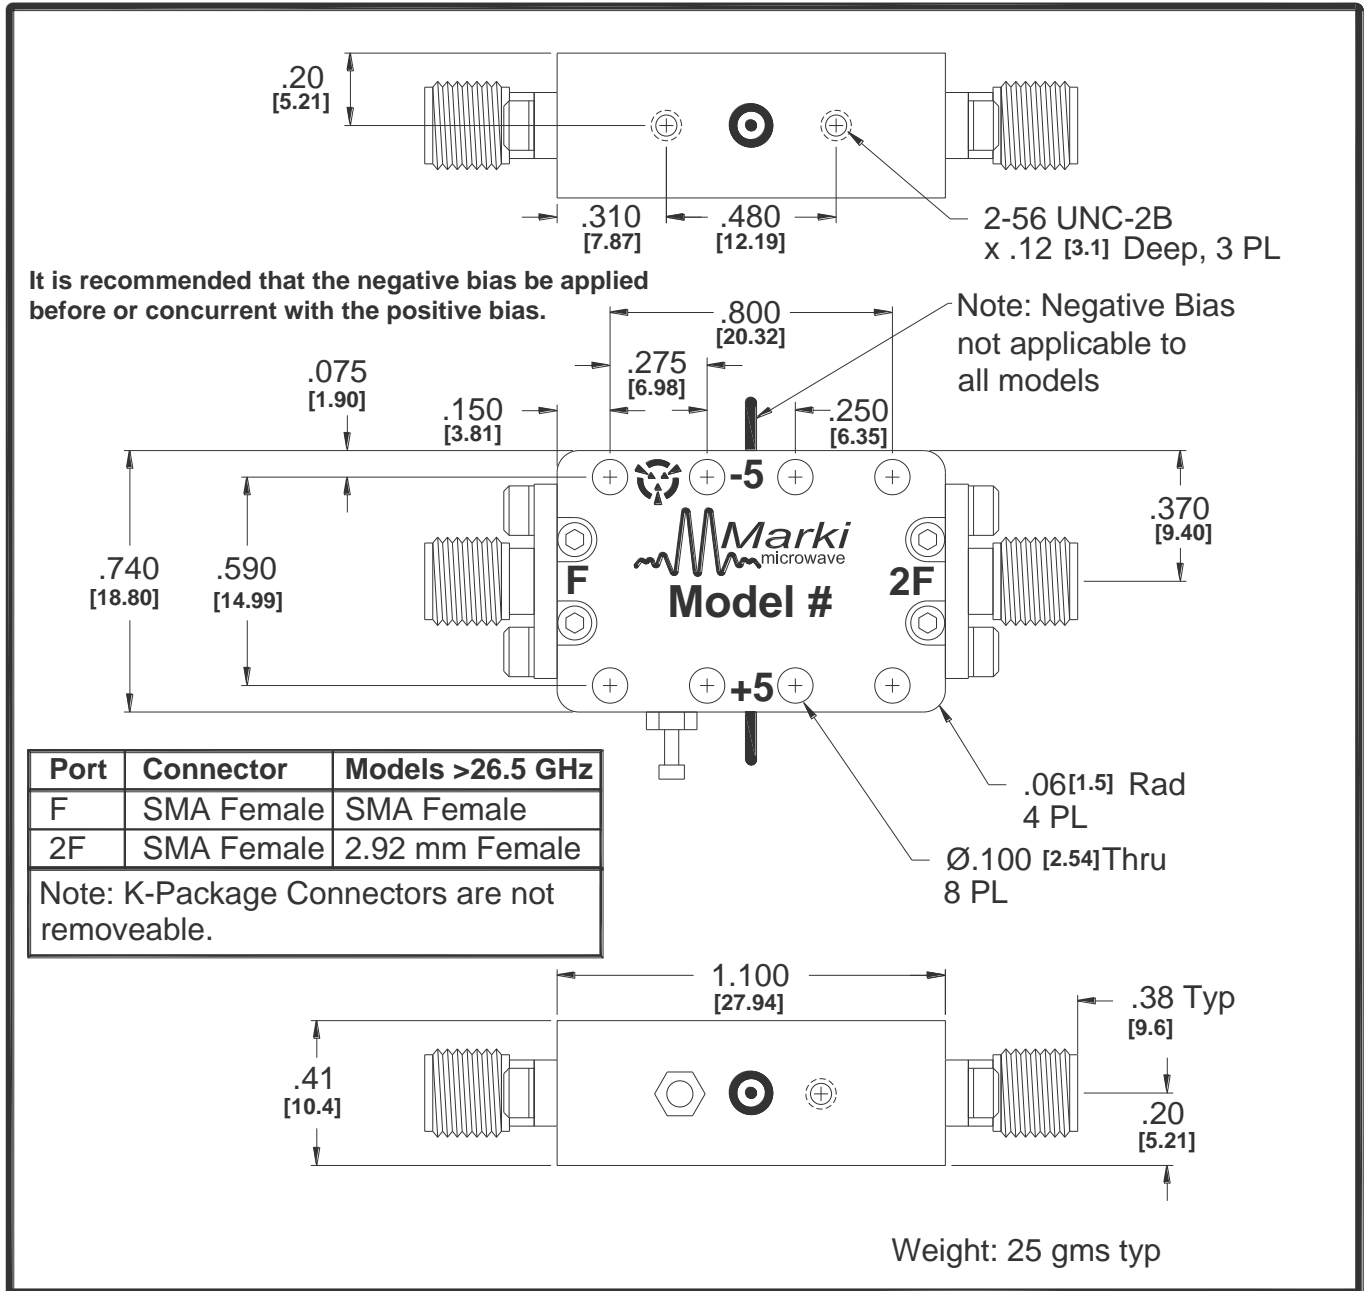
.20
[5.21]

.310
[7.87]

.480
[12.19]

2-56 UNC-2B
x .12 [3.1] Deep, 3 PL

It is recommended that the negative bias be applied before or concurrent with the positive bias.

.800
[20.32]

Note: Negative Bias not applicable to all models

.275
[6.98]

.075
[1.90]

.150
[3.81]

.250
[6.35]

-5

Marki
microwave

Model #

F

2F

.370
[9.40]

.740
[18.80]

.590
[14.99]

+5

| Port | Connector | Models >26.5 GHz |
|---|---|---|
| F | SMA Female | SMA Female |
| 2F | SMA Female | 2.92 mm Female |

Note: K-Package Connectors are not removeable.

.06 [1.5] Rad
4 PL

Ø.100 [2.54] Thru
8 PL

1.100
[27.94]

.38 Typ
[9.6]

.41
[10.4]

.20
[5.21]

Weight: 25 gms typ